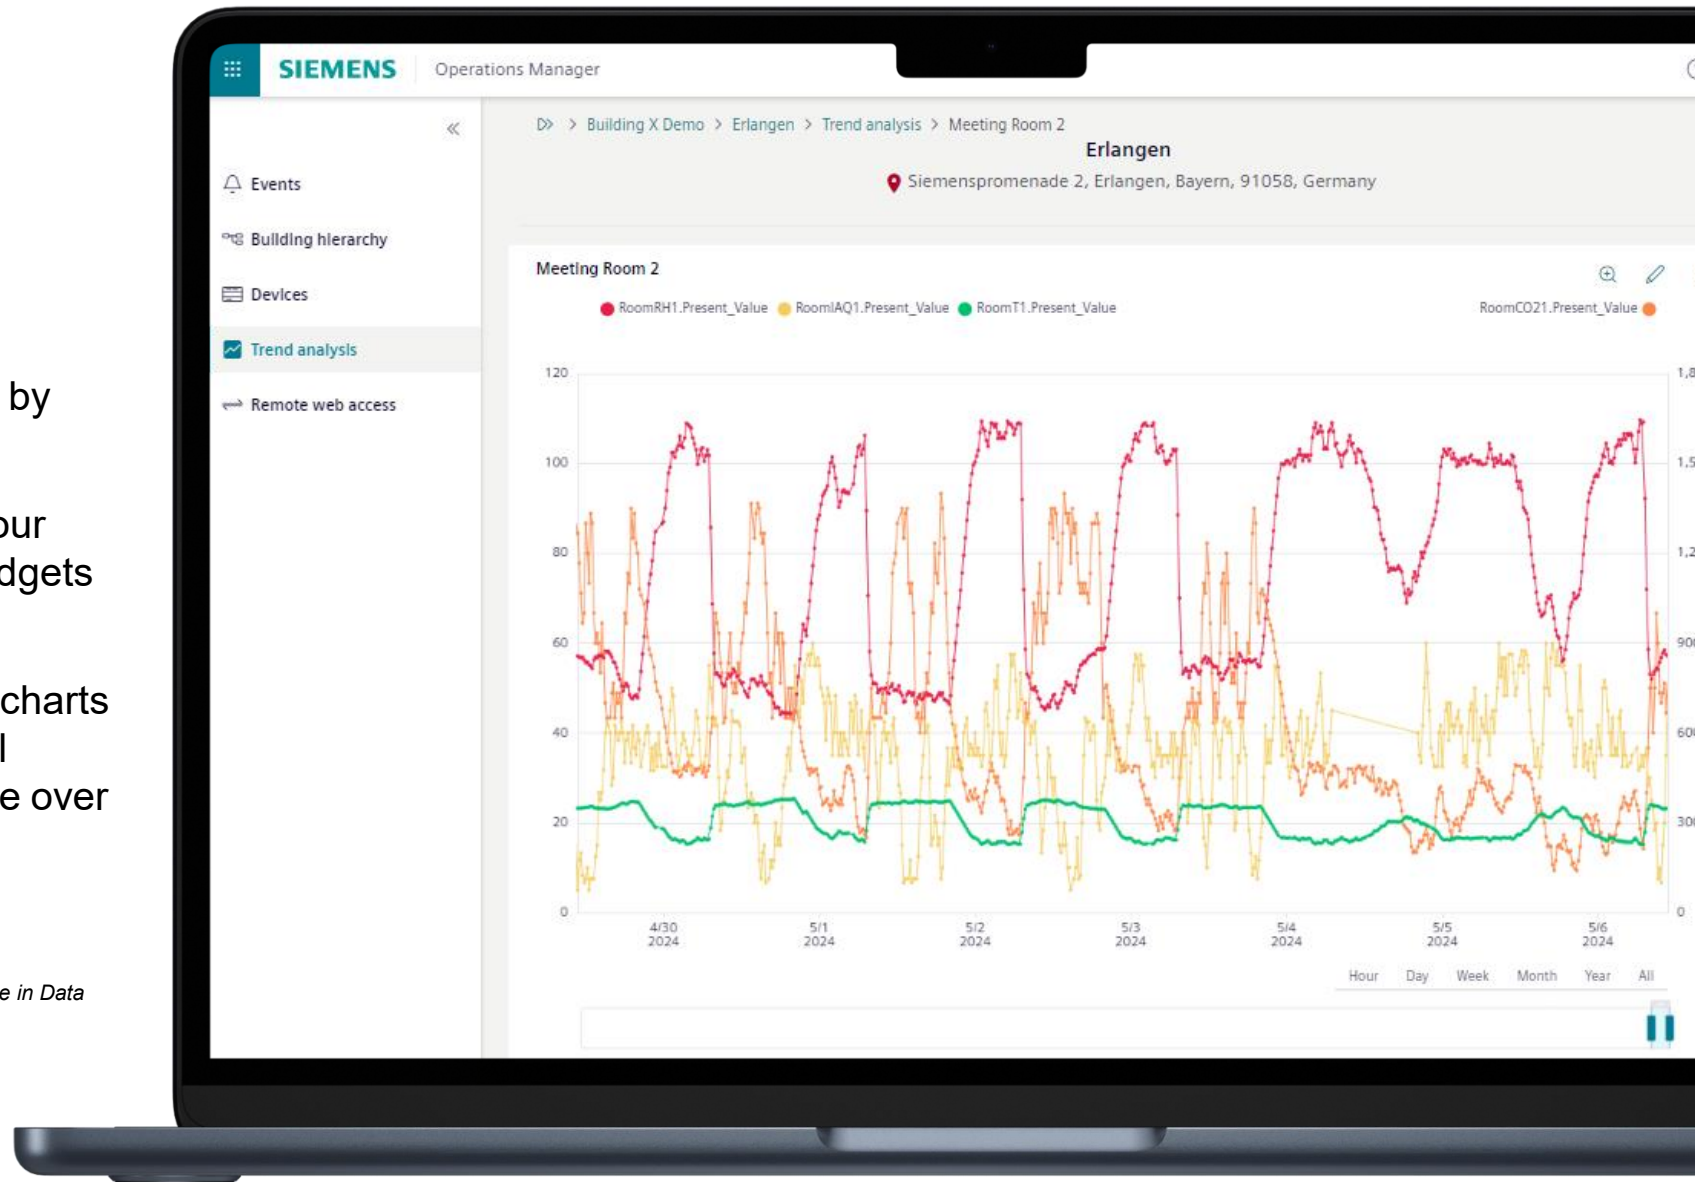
by

our
dgets

charts
l
e over

e in Data

SIEMENS Operations Manager

«

Events

Building hierarchy

Devices

Trend analysis

Remote web access

> Building X Demo > Erlangen > Trend analysis > Meeting Room 2

Erlangen

Siemenspromenade 2, Erlangen, Bayern, 91058, Germany

Meeting Room 2

RoomRH1.Present_Value RoomIAQ1.Present_Value RoomT1.Present_Value

RoomCO21.Present_Value

120
100
80
60
40
20
0

1,8
1,5
1,2
90
60
30
0

4/30 2024
5/1 2024
5/2 2024
5/3 2024
5/4 2024
5/5 2024
5/6 2024

Hour Day Week Month Year All